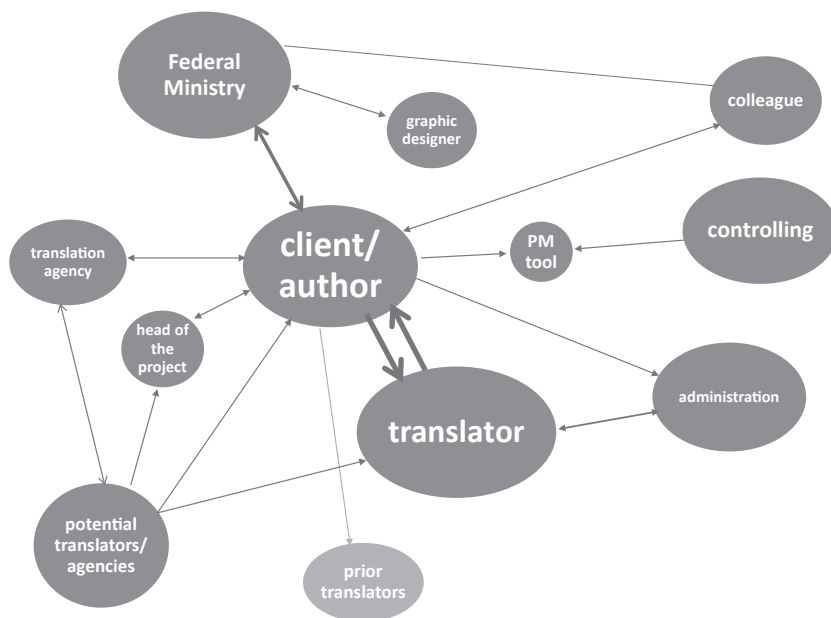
Federal Ministry

graphic designer

colleague

translation agency

client/ author

PM tool

controlling

head of the project

translator

administration

potential translators/ agencies

prior translators